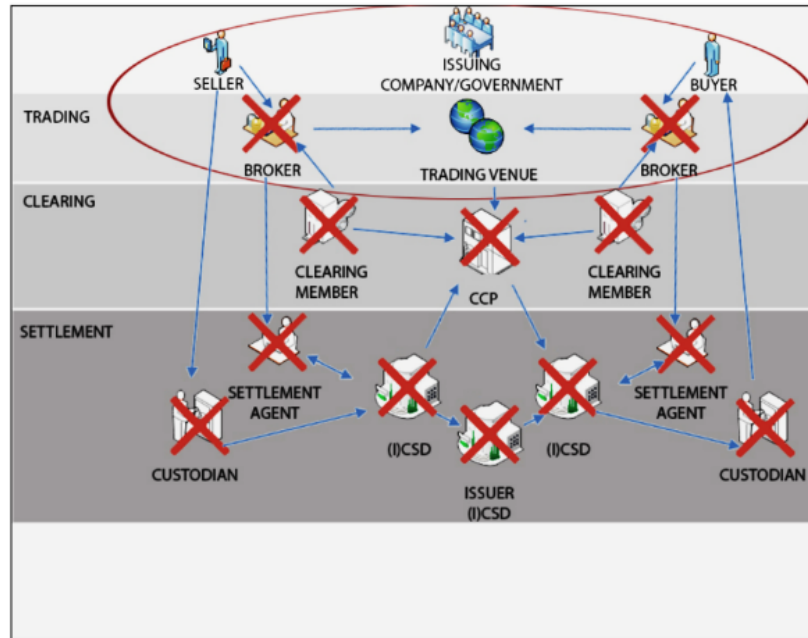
ISSUING COMPANY/GOVERNMENT

SELLER

BUYER

TRADING

BROKER

TRADING VENUE

BROKER

CLEARING

CLEARING MEMBER

CCP

CLEARING MEMBER

SETTLEMENT

SETTLEMENT AGENT

SETTLEMENT AGENT

CUSTODIAN

(I)CSD

(I)CSD

CUSTODIAN

ISSUER (I)CSD